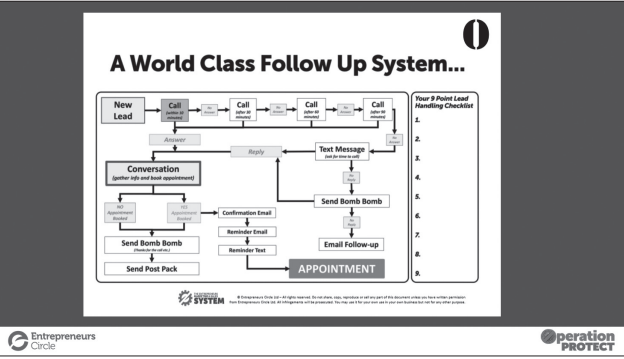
A World Class Follow Up System...

New Lead

Call (within 60 minutes)

No Answer

Call (after 30 minutes)

No Answer

Call (after 60 minutes)

No Answer

Call (after 90 minutes)

No Answer

Answer

Reply

Text Message (ask for time to call)

No Reply

Conversation (gather info and book appointment)

NO Appointment Booked

YES Appointment Booked

Confirmation Email

Reminder Email

Reminder Text

Send Bomb Bomb

No Reply

Email Follow-up

Send Bomb Bomb (thanks for the call etc.)

Send Post Pack

APPOINTMENT

Your 9 Point Lead Handling Checklist

1.

2.

3.

4.

5.

6.

7.

8.

9.

SYSTEM

© Entrepreneurs Circle Ltd – All rights reserved. Do not share, copy, reproduce or sell any part of this document unless you have written permission from Entrepreneurs Circle Ltd. All infringements will be prosecuted. You may use it for your own use in your own business but not for any other purpose.

Entrepreneurs Circle

Operation PROTECT